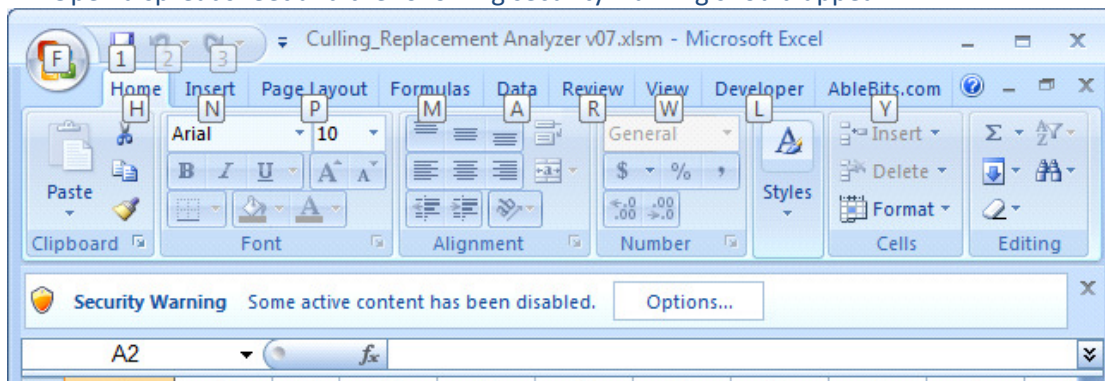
F 1 2 3 Culling_Replacement Analyzer v07.xlsm - Microsoft Excel

Home Insert Page Layout Formulas Data Review View Developer AbleBits.com

H N P M A R W L Y

Paste

Arial 10

B I U A A

General

$ % ,

$^{+.0}_{.00}$ $^{.00}_{+.0}$

Styles

Insert

Delete

Format

Σ

Clipboard Font Alignment Number Cells Editing

Security Warning Some active content has been disabled. Options...

A2 $f_x$